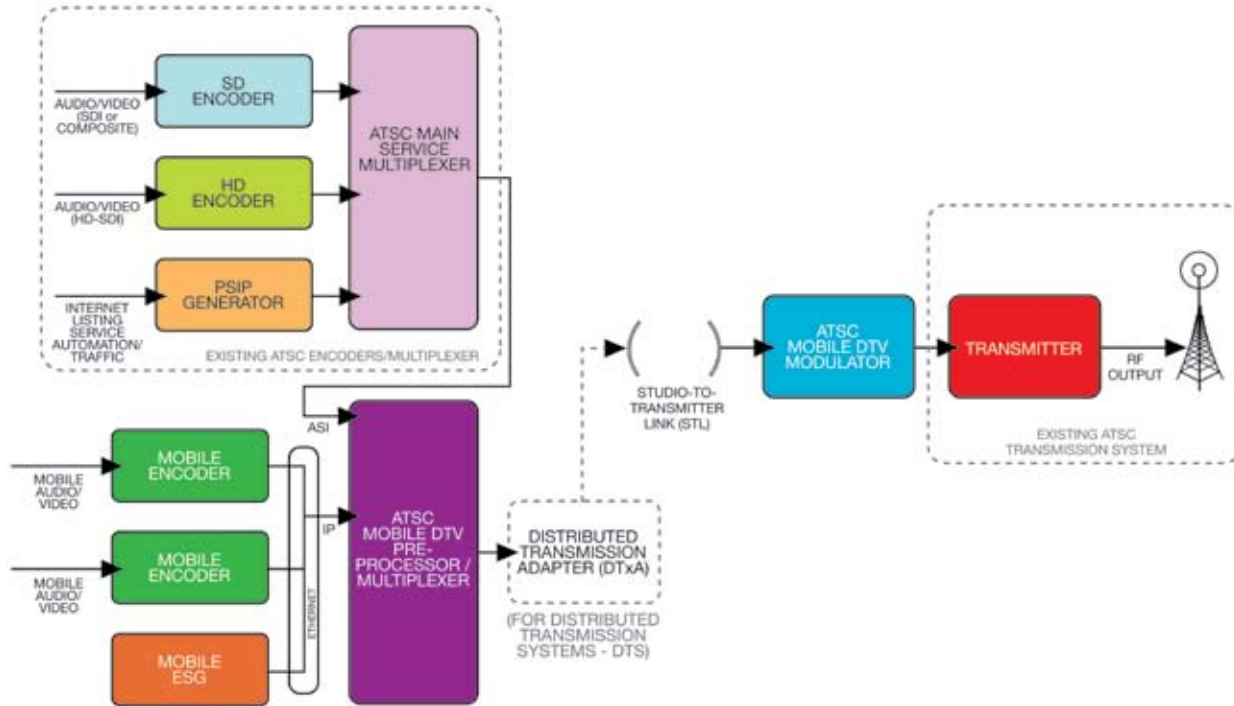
AUDIO/VIDEO (SDI or COMPOSITE)

SD ENCODER

AUDIO/VIDEO (HD-SDI)

HD ENCODER

INTERNET LISTING SERVICE AUTOMATION/ TRAFFIC

PSIP GENERATOR

ATSC MAIN SERVICE MULTIPLEXER

EXISTING ATSC ENCODERS/MULTIPLEXER

ASI

MOBILE AUDIO/ VIDEO

MOBILE ENCODER

MOBILE AUDIO/ VIDEO

MOBILE ENCODER

MOBILE ESG

ETHERNET

IP

ATSC MOBILE DTV PRE-PROCESSOR / MULTIPLEXER

DISTRIBUTED TRANSMISSION ADAPTER (DTxA)

(FOR DISTRIBUTED TRANSMISSION SYSTEMS - DTS)

STUDIO-TO-TRANSMITTER LINK (STL)

ATSC MOBILE DTV MODULATOR

TRANSMITTER

RF OUTPUT

EXISTING ATSC TRANSMISSION SYSTEM